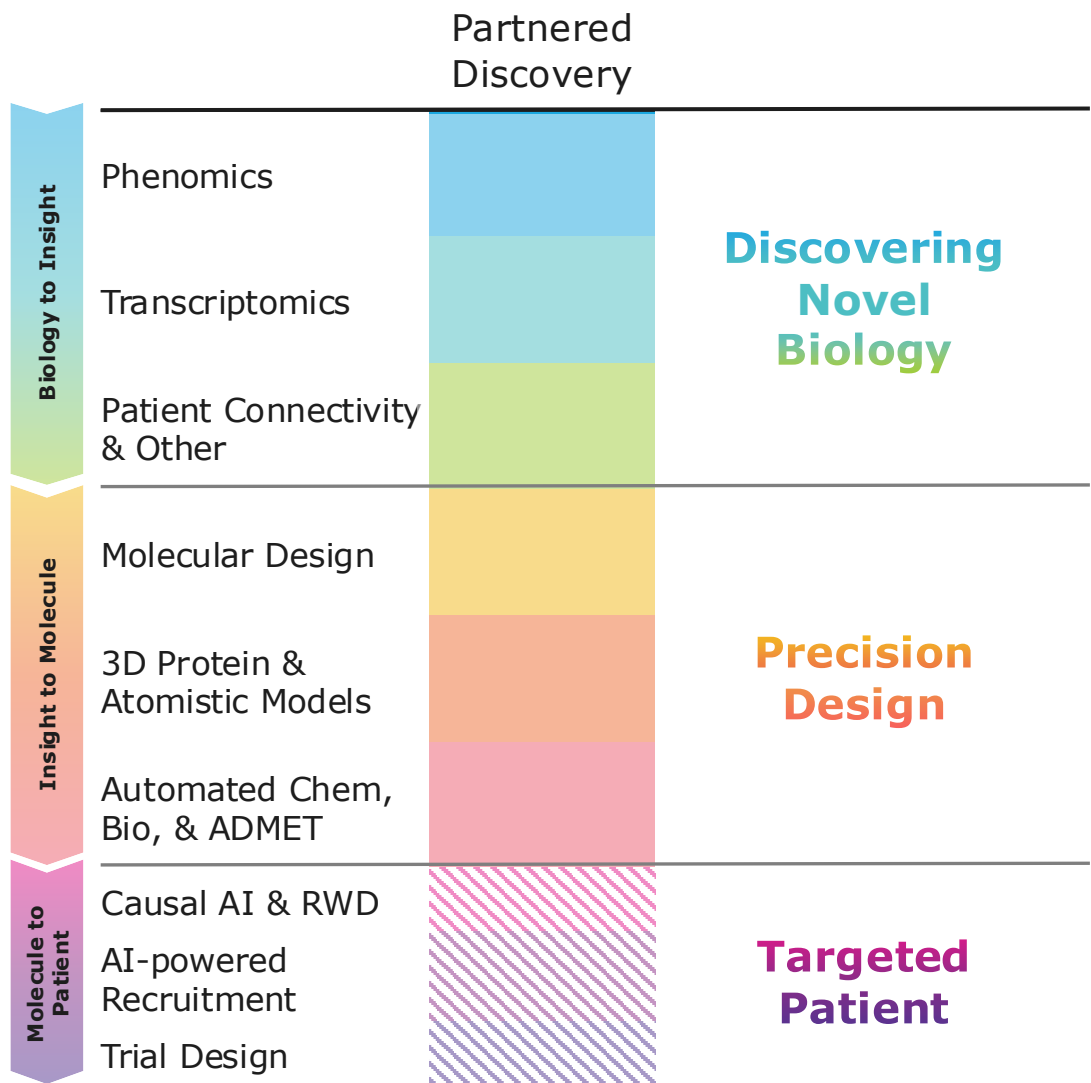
Partnered Discovery

Biology to Insight

Phenomics

Transcriptomics

Patient Connectivity & Other

Discovering Novel Biology

Insight to Molecule

Molecular Design

3D Protein & Atomistic Models

Automated Chem, Bio, & ADMET

Precision Design

Molecule to Patient

Causal AI & RWD

AI-powered Recruitment

Trial Design

Targeted Patient